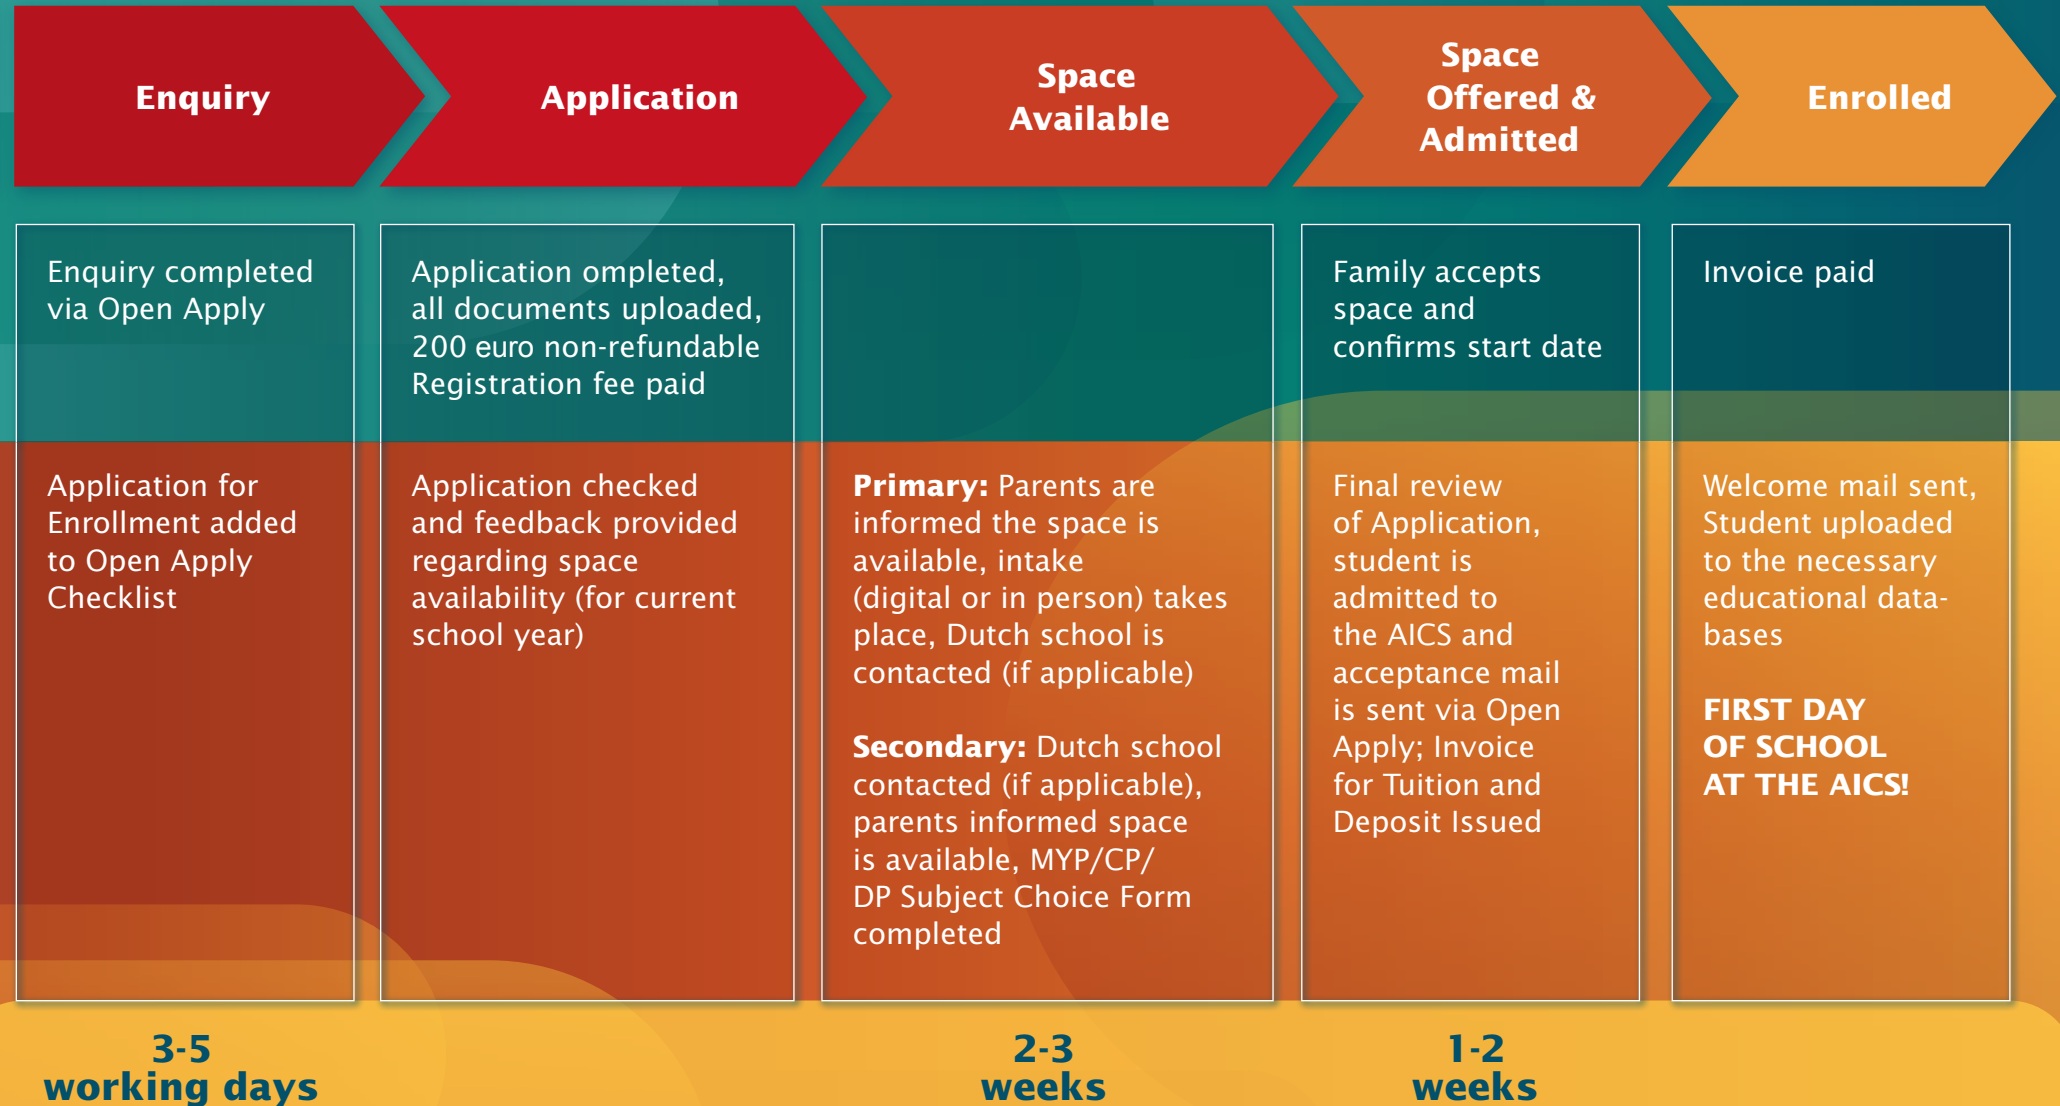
Enquiry

Application

Space Available

Space Offered & Admitted

Enrolled

Enquiry completed via Open Apply

Application for Enrollment added to Open Apply Checklist

Application ompleted, all documents uploaded, 200 euro non-refundable Registration fee paid

Application checked and feedback provided regarding space availability (for current school year)

**Primary:** Parents are informed the space is available, intake (digital or in person) takes place, Dutch school is contacted (if applicable)

**Secondary:** Dutch school contacted (if applicable), parents informed space is available, MYP/CP/ DP Subject Choice Form completed

Family accepts space and confirms start date

Final review of Application, student is admitted to the AICS and acceptance mail is sent via Open Apply; Invoice for Tuition and Deposit Issued

Invoice paid

Welcome mail sent, Student uploaded to the necessary educational databases

**FIRST DAY OF SCHOOL AT THE AICS!**

3-5 working days

2-3 weeks

1-2 weeks